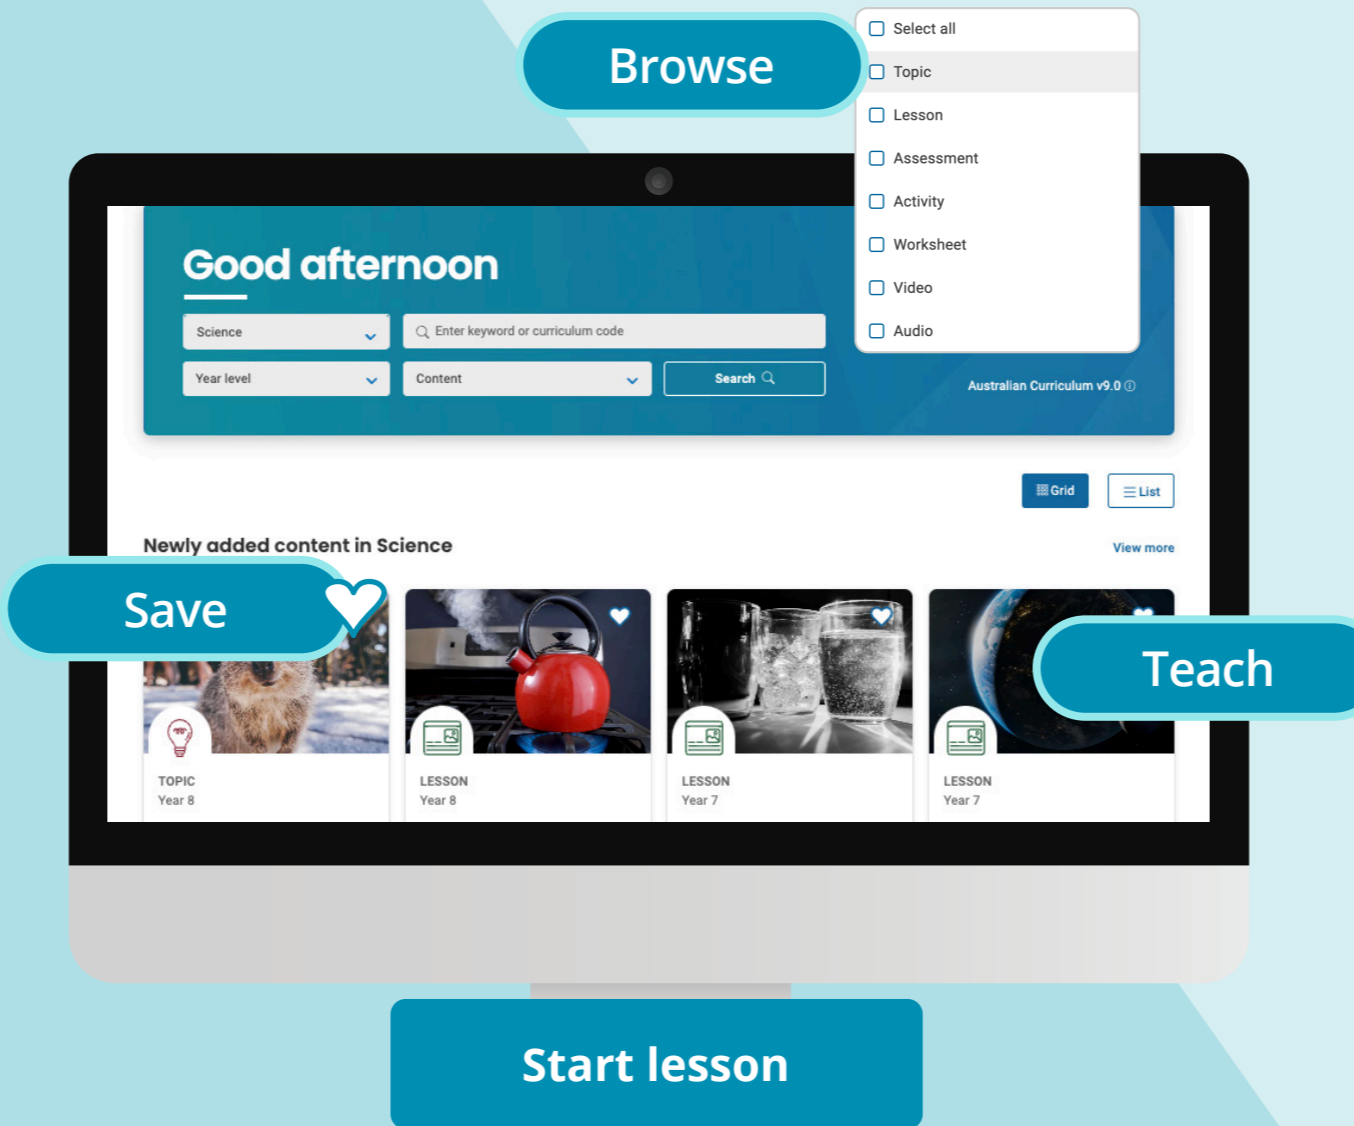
Browse

Select all
Topic
Lesson
Assessment
Activity
Worksheet
Video
Audio

Good afternoon

Science
Enter keyword or curriculum code
Year level
Content
Search

Australian Curriculum v9.0

Grid
List

Newly added content in Science

View more

Save

Teach

TOPIC
Year 8

LESSON
Year 8

LESSON
Year 7

LESSON
Year 7

Start lesson